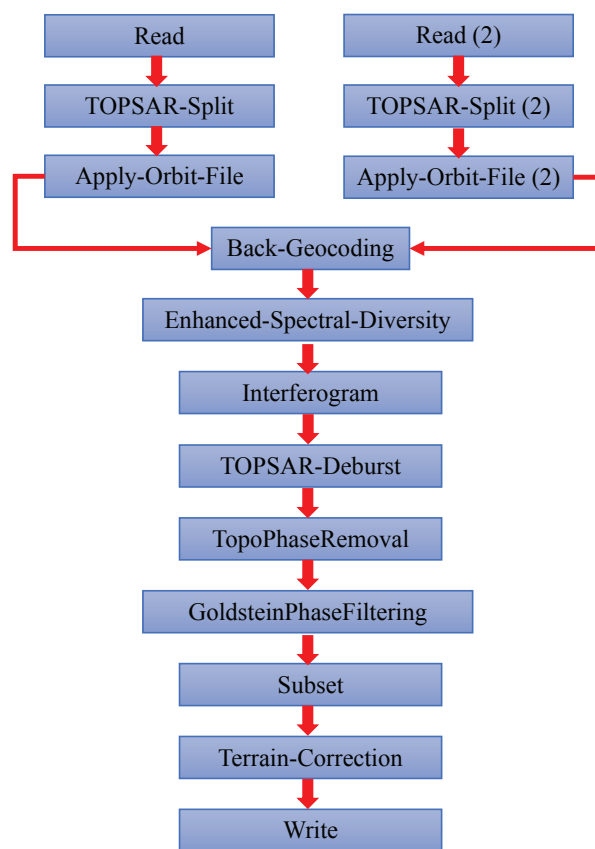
Read

TOPSAR-Split

Apply-Orbit-File

Read (2)

TOPSAR-Split (2)

Apply-Orbit-File (2)

Back-Geocoding

Enhanced-Spectral-Diversity

Interferogram

TOPSAR-Deburst

TopoPhaseRemoval

GoldsteinPhaseFiltering

Subset

Terrain-Correction

Write